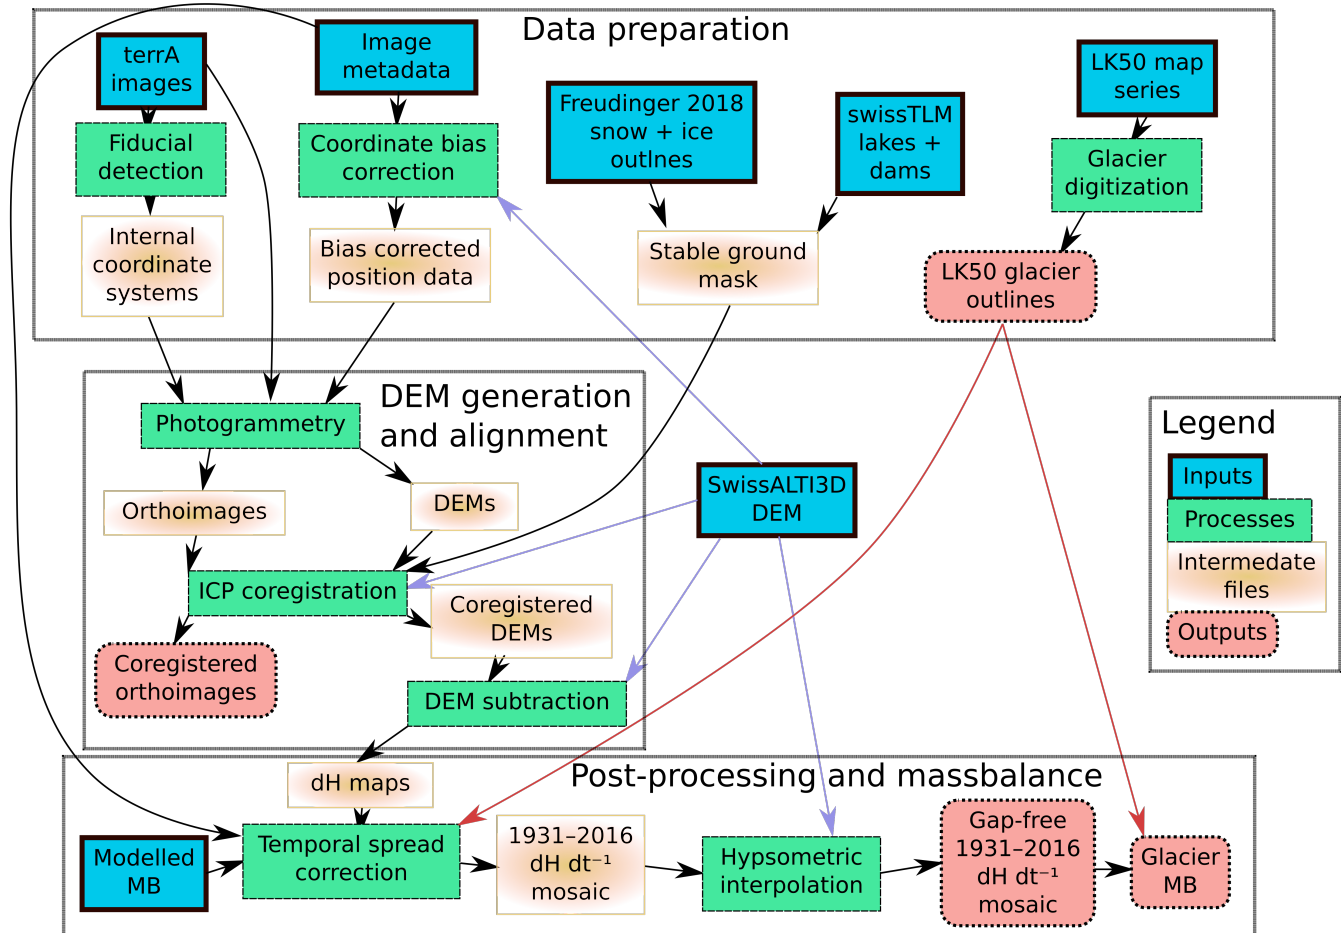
Data preparation

terrA images

Image metadata

Freudinger 2018 snow + ice outlnes

swissTLM lakes + dams

LK50 map series

Fiducial detection

Coordinate bias correction

Glacier digitization

Internal coordinate systems

Bias corrected position data

Stable ground mask

LK50 glacier outlines

DEM generation and alignment

Photogrammetry

Orthoimages

DEMs

SwissALTI3D DEM

ICP coregistration

Coregistered DEMs

Coregistered orthoimages

DEM subtraction

Legend

Inputs

Processes

Intermedate files

Outputs

Post-processing and massbalance

dH maps

Modelled MB

Temporal spread correction

1931–2016 dH dt$^{-1}$ mosaic

Hypsometric interpolation

Gap-free 1931–2016 dH dt$^{-1}$ mosaic

Glacier MB